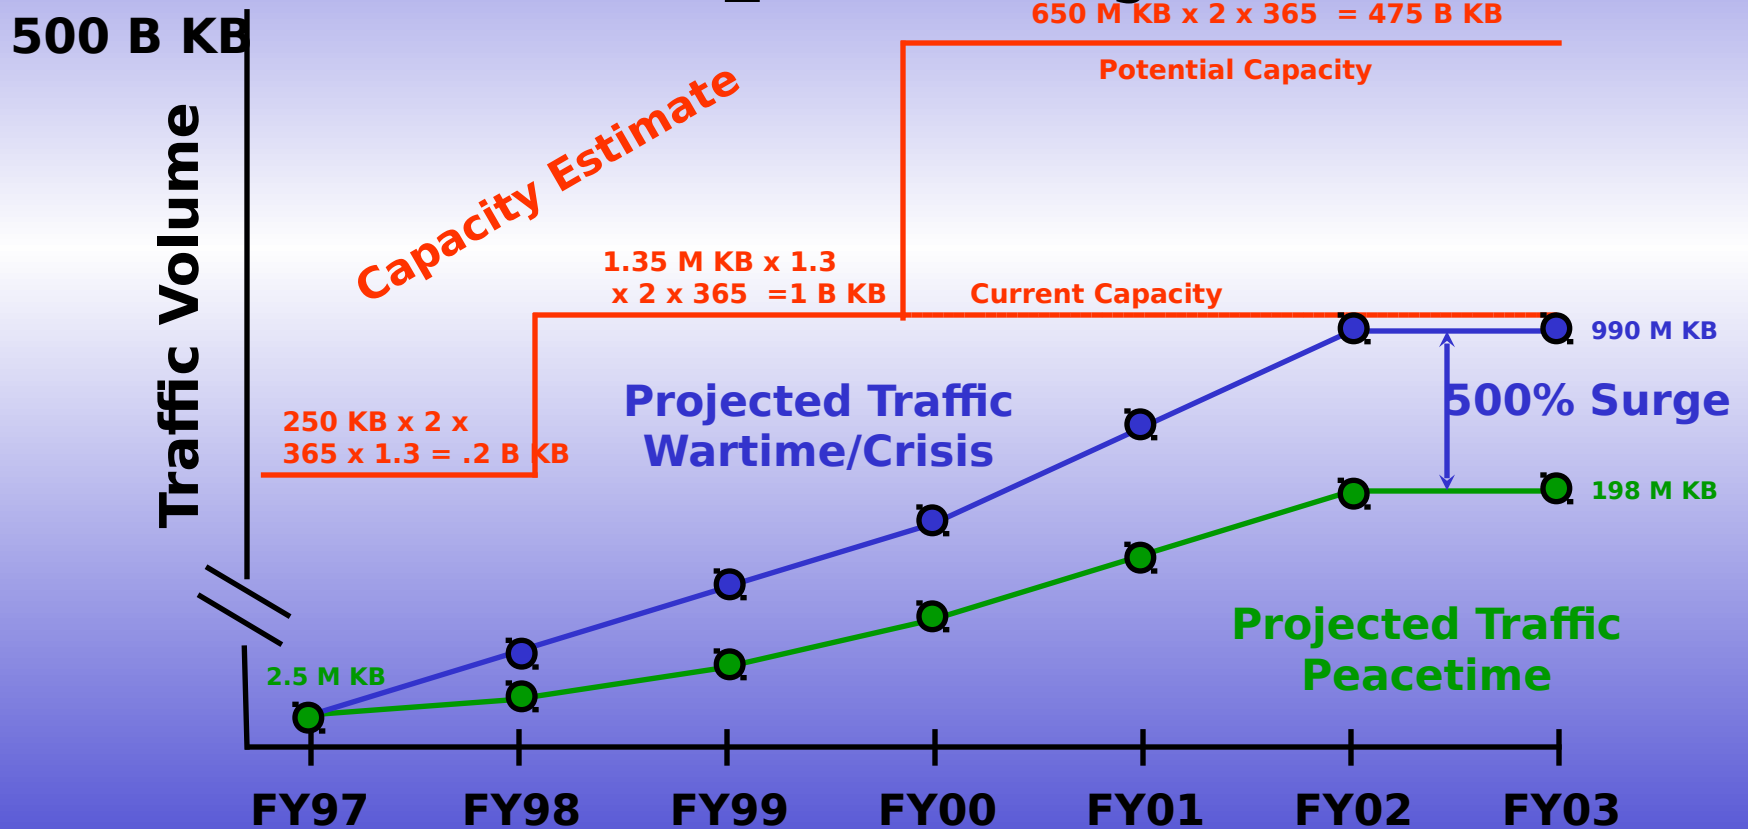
500 B KB

Traffic Volume

650 M KB x 2 x 365 = 475 B KB

Potential Capacity

Capacity Estimate

1.35 M KB x 1.3 x 2 x 365 =1 B KB

Current Capacity

990 M KB

250 KB x 2 x 365 x 1.3 = .2 B KB

Projected Traffic Wartime/Crisis

500% Surge

198 M KB

2.5 M KB

Projected Traffic Peacetime

FY97 FY98 FY99 FY00 FY01 FY02 FY03